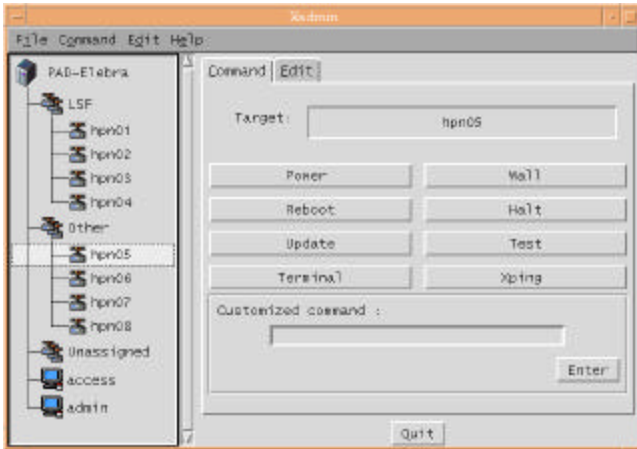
Xadmin

File Command Edit Help

PAD-Elebra
LSF
hpn01
hpn02
hpn03
hpn04
Other
hpn05
hpn06
hpn07
hpn08
Unassigned
access
admin

Command Edit

Target: hpn05

Power
Wall
Reboot
Halt
Update
Test
Terminal
Xping

Customized command :

Enter

Quit